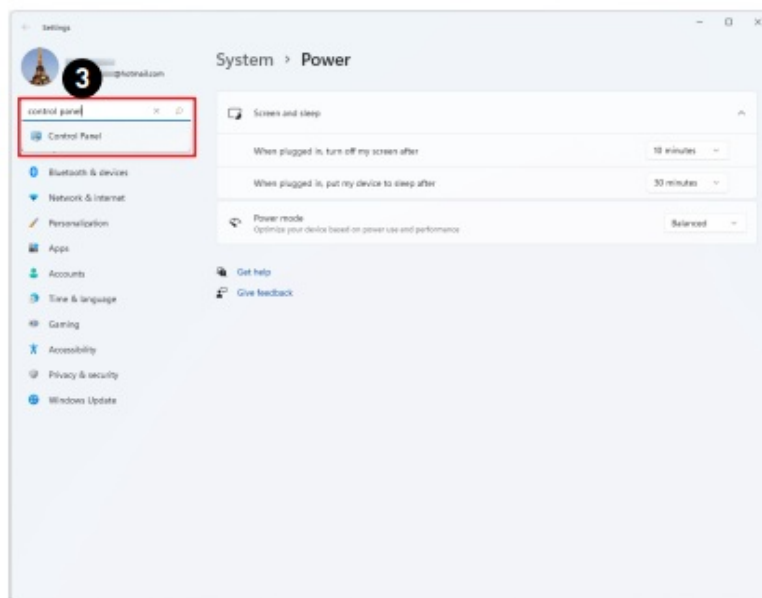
Settings

3

@hotmail.com

control panel

Control Panel

Bluetooth & devices

Network & internet

Personalization

Apps

Accounts

Time & language

Gaming

Accessibility

Privacy & security

Windows Update

System › Power

Screen and sleep

When plugged in, turn off my screen after

10 minutes

When plugged in, put my device to sleep after

30 minutes

Power mode

Optimize your device based on power use and performance

Balanced

Get help

Give feedback